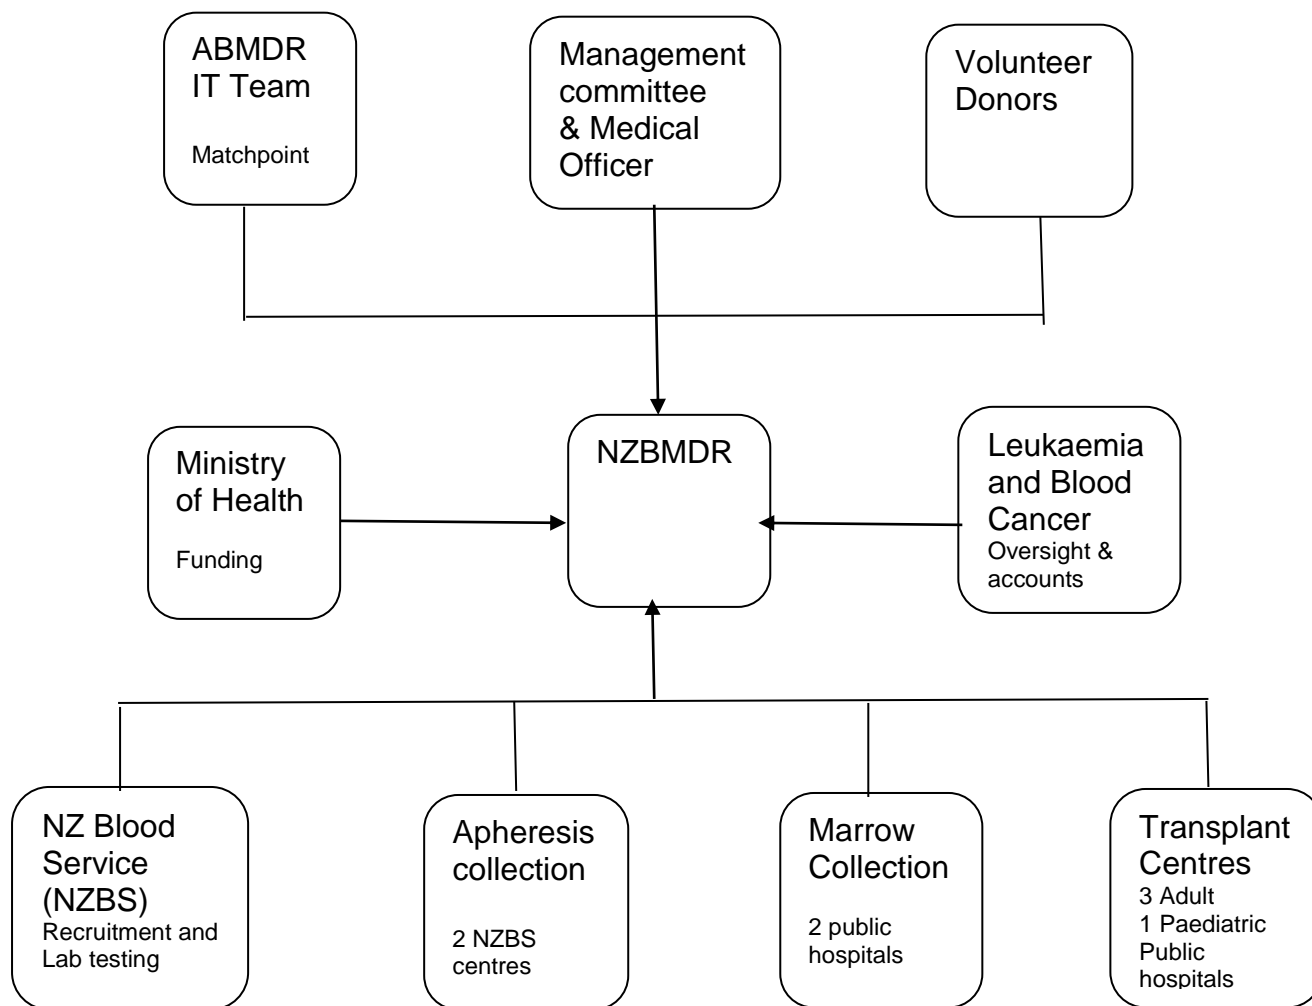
ABMDR
IT Team

Matchpoint

Management committee & Medical Officer

Volunteer Donors

Ministry of Health

Funding

NZBMDR

Leukaemia and Blood Cancer
Oversight & accounts

NZ Blood Service (NZBS)
Recruitment and Lab testing

Apheresis collection

2 NZBS centres

Marrow Collection

2 public hospitals

Transplant Centres
3 Adult
1 Paediatric
Public hospitals